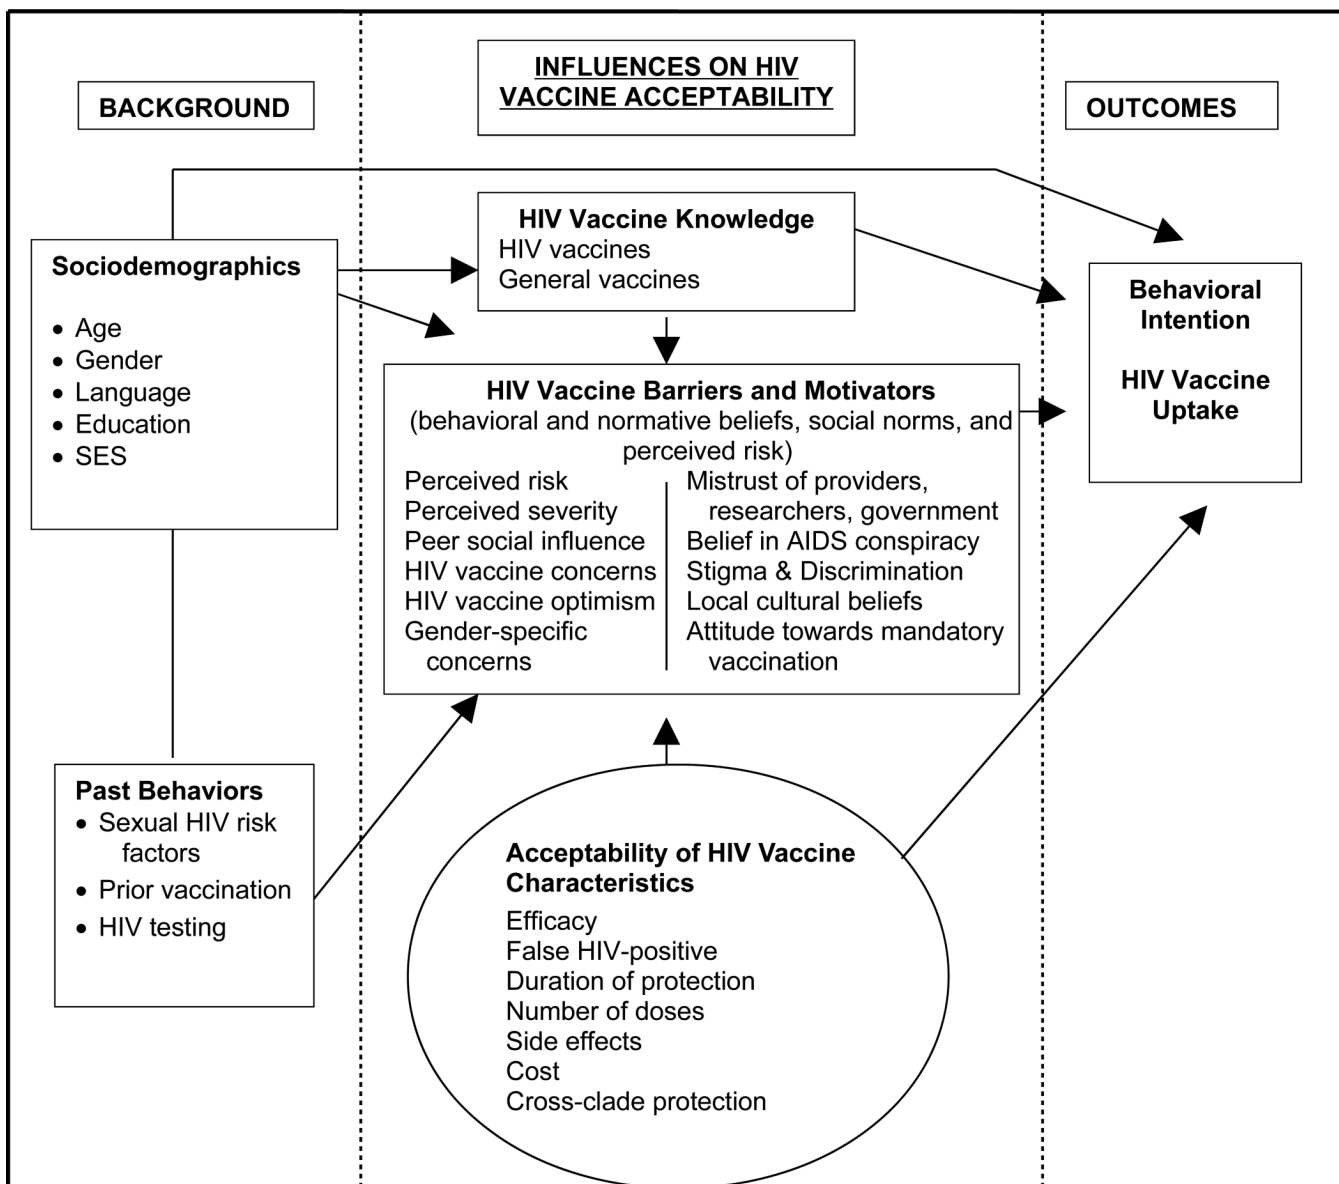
BACKGROUND

INFLUENCES ON HIV VACCINE ACCEPTABILITY

OUTCOMES

Sociodemographics

• Age
• Gender
• Language
• Education
• SES

HIV Vaccine Knowledge
HIV vaccines
General vaccines

Behavioral Intention

HIV Vaccine Uptake

HIV Vaccine Barriers and Motivators
(behavioral and normative beliefs, social norms, and perceived risk)

Perceived risk
Perceived severity
Peer social influence
HIV vaccine concerns
HIV vaccine optimism
Gender-specific concerns

Mistrust of providers, researchers, government
Belief in AIDS conspiracy
Stigma & Discrimination
Local cultural beliefs
Attitude towards mandatory vaccination

Past Behaviors
• Sexual HIV risk factors
• Prior vaccination
• HIV testing

Acceptability of HIV Vaccine Characteristics
Efficacy
False HIV-positive
Duration of protection
Number of doses
Side effects
Cost
Cross-clade protection